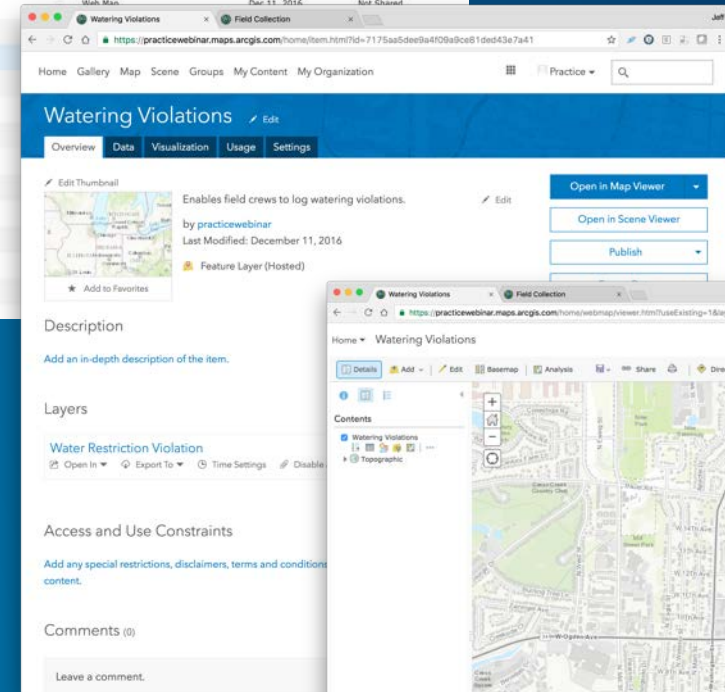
Web Map    Dec 11, 2016    Not Shared

Watering Violations    Field Collection

https://practicewebinar.maps.arcgis.com/home/item.html?id=7175aa5dee9a4f09a9ce81ded43e7a41

Home  Gallery  Map  Scene  Groups  My Content  My Organization    Practice

Watering Violations  Edit

Overview  Data  Visualization  Usage  Settings

Edit Thumbnail

Add to Favorites

Enables field crews to log watering violations.  Edit

by practicewebinar
Last Modified: December 11, 2016

Feature Layer (Hosted)

Open in Map Viewer

Open in Scene Viewer

Publish

Description

Add an in-depth description of the item.

Layers

Water Restriction Violation

Open In  Export To  Time Settings  Disable

Access and Use Constraints

Add any special restrictions, disclaimers, terms and conditions content.

Comments (0)

Leave a comment.

Watering Violations    Field Collection

https://practicewebinar.maps.arcgis.com/home/webmap/viewer.html?useExisting=1&la

Home  Watering Violations

Details  Add  Edit  Basemap  Analysis  Share  Dire

Contents

Watering Violations

Topographic

W Ogden Ave